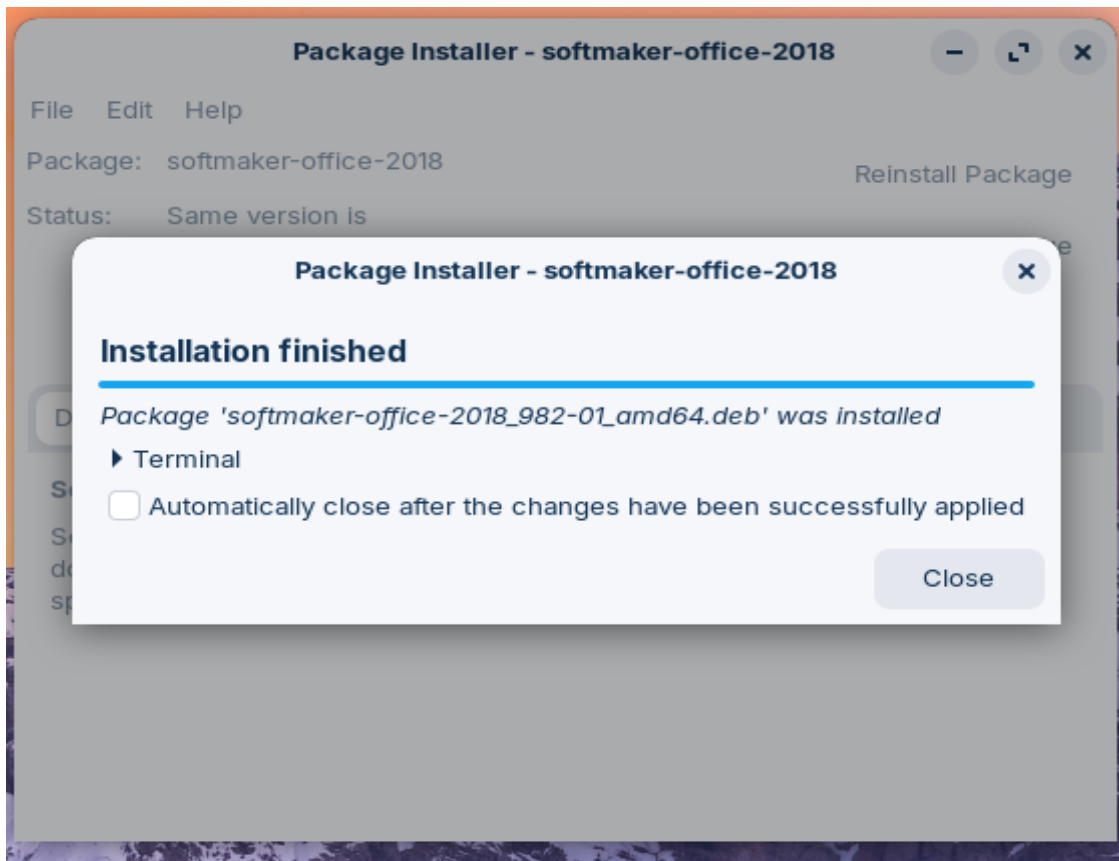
Package Installer - softmaker-office-2018

File Edit Help

Package: softmaker-office-2018

Reinstall Package

Status: Same version is

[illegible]e

Package Installer - softmaker-office-2018

Installation finished

Package 'softmaker-office-2018_982-01_amd64.deb' was installed

Terminal

Automatically close after the changes have been successfully applied

Close

D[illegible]

S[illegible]

S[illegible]

d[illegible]

sp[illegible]